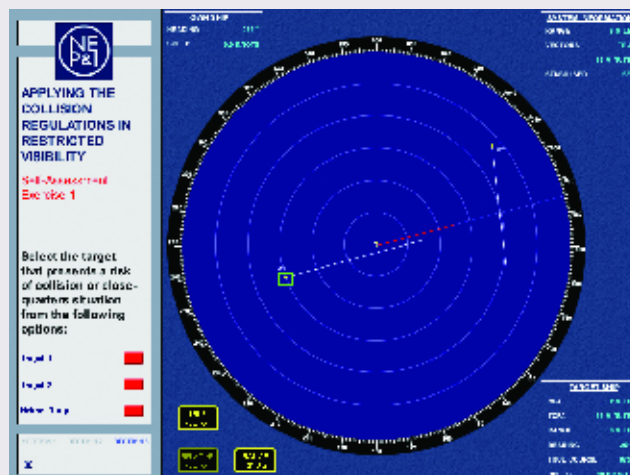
NE P&I

APPLYING THE COLLISION REGULATIONS IN RESTRICTED VISIBILITY

Self-Assessment Exercise 1

Select the target that presents a risk of collision or close-quarters situation from the following options:

Target 1

Target 2

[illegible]

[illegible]

OWN SHIP

HEADING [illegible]

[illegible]

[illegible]

TARGET INFO

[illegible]

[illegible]

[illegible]

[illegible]